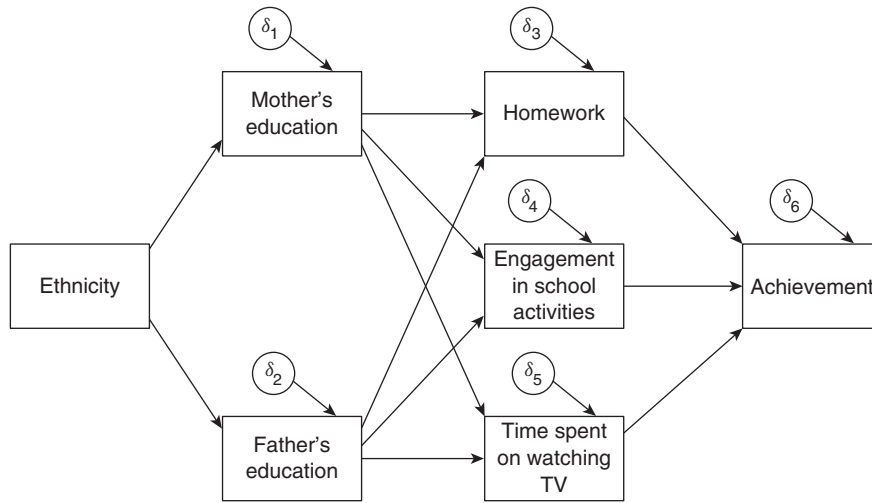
$\delta_1$

$\delta_3$

Mother's education

Homework

$\delta_4$

$\delta_6$

Ethnicity

Engagement in school activities

Achievement

$\delta_2$

$\delta_5$

Father's education

Time spent on watching TV